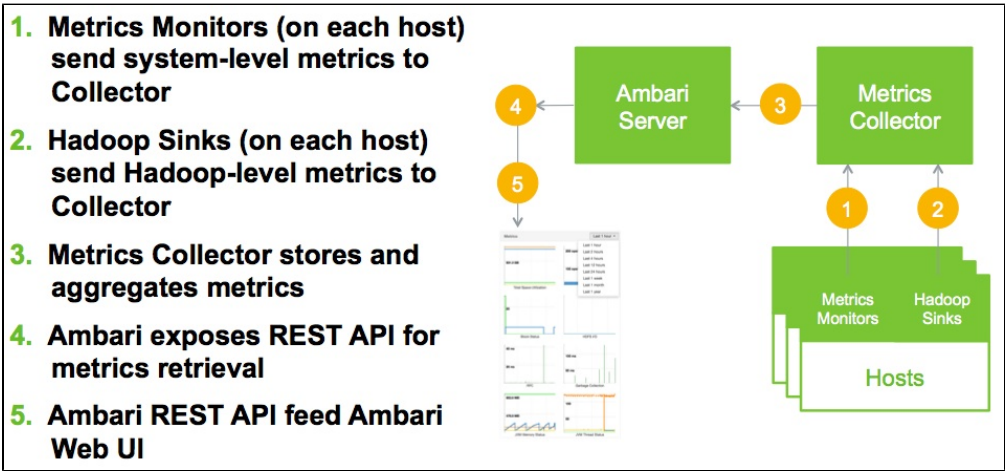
1. Metrics Monitors (on each host) send system-level metrics to Collector

2. Hadoop Sinks (on each host) send Hadoop-level metrics to Collector

3. Metrics Collector stores and aggregates metrics

4. Ambari exposes REST API for metrics retrieval

5. Ambari REST API feed Ambari Web UI

Ambari Server

Metrics Collector

4

3

5

1

2

Metrics Monitors

Hadoop Sinks

Hosts

Metrics

Last 1 hour

Last 1 hour
Last 2 hours
Last 4 hours
Last 12 hours
Last 24 hours
Last 1 week
Last 1 month
Last 1 year

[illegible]